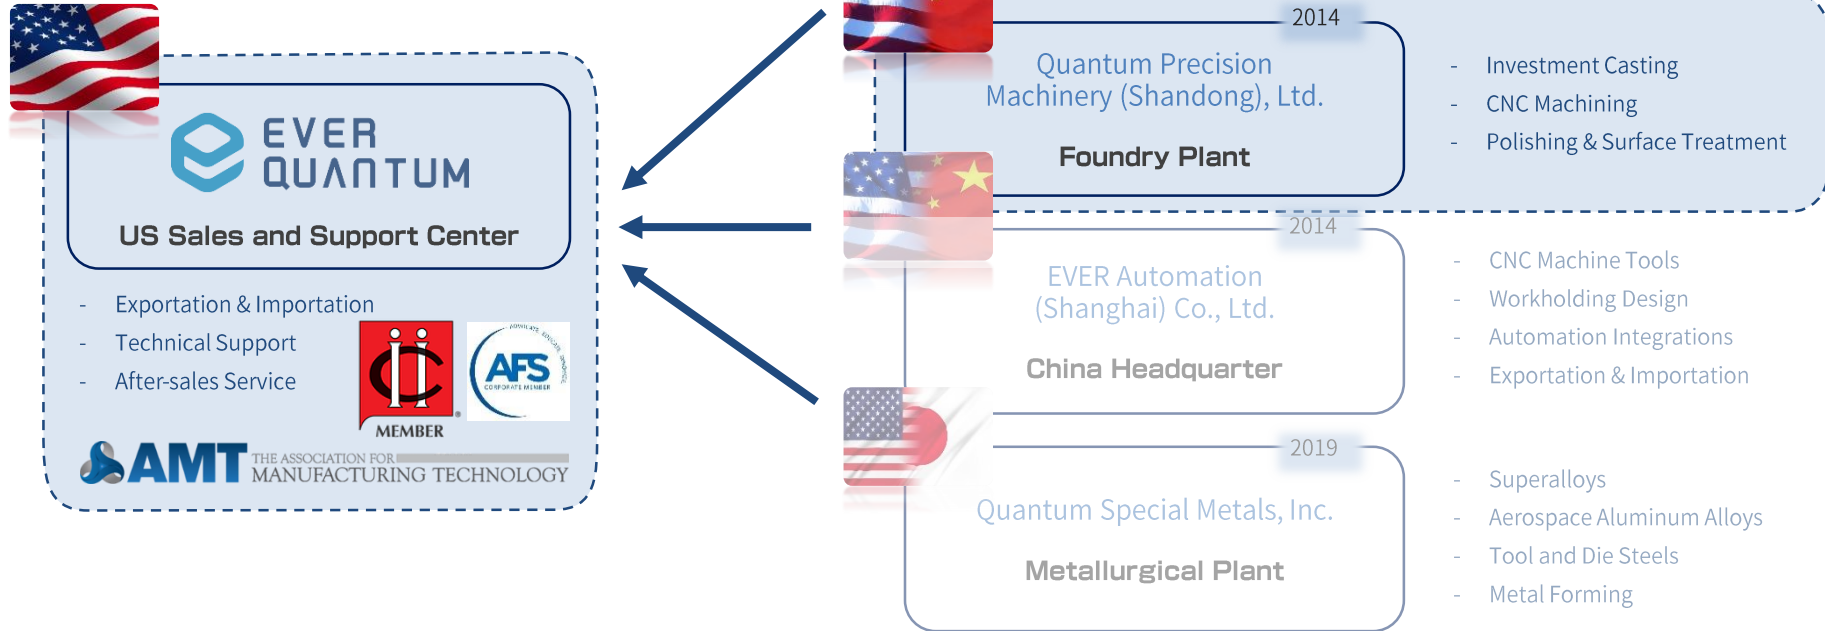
EVER QUANTUM

US Sales and Support Center

- Exportation & Importation
- Technical Support
- After-sales Service

MEMBER

AFS CORPORATE MEMBER

AMT THE ASSOCIATION FOR MANUFACTURING TECHNOLOGY

2014

Quantum Precision Machinery (Shandong), Ltd.

Foundry Plant

- Investment Casting
- CNC Machining
- Polishing & Surface Treatment

2014

EVER Automation (Shanghai) Co., Ltd.

China Headquarter

- CNC Machine Tools
- Workholding Design
- Automation Integrations
- Exportation & Importation

2019

Quantum Special Metals, Inc.

Metallurgical Plant

- Superalloys
- Aerospace Aluminum Alloys
- Tool and Die Steels
- Metal Forming